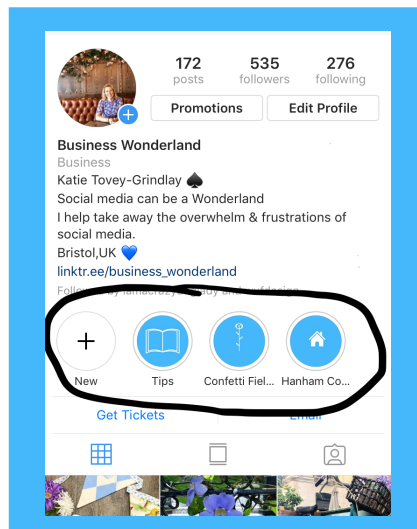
172
posts

535
followers

276
following

Promotions

Edit Profile

Business Wonderland
Business
Katie Tovey-Grindlay ♠️
Social media can be a Wonderland
I help take away the overwhelm & frustrations of social media.
Bristol,UK 💙
linktr.ee/business_wonderland
Foll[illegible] by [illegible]

New

Tips

Confetti Fiel...

Hanham Co...

Get Tickets

Email